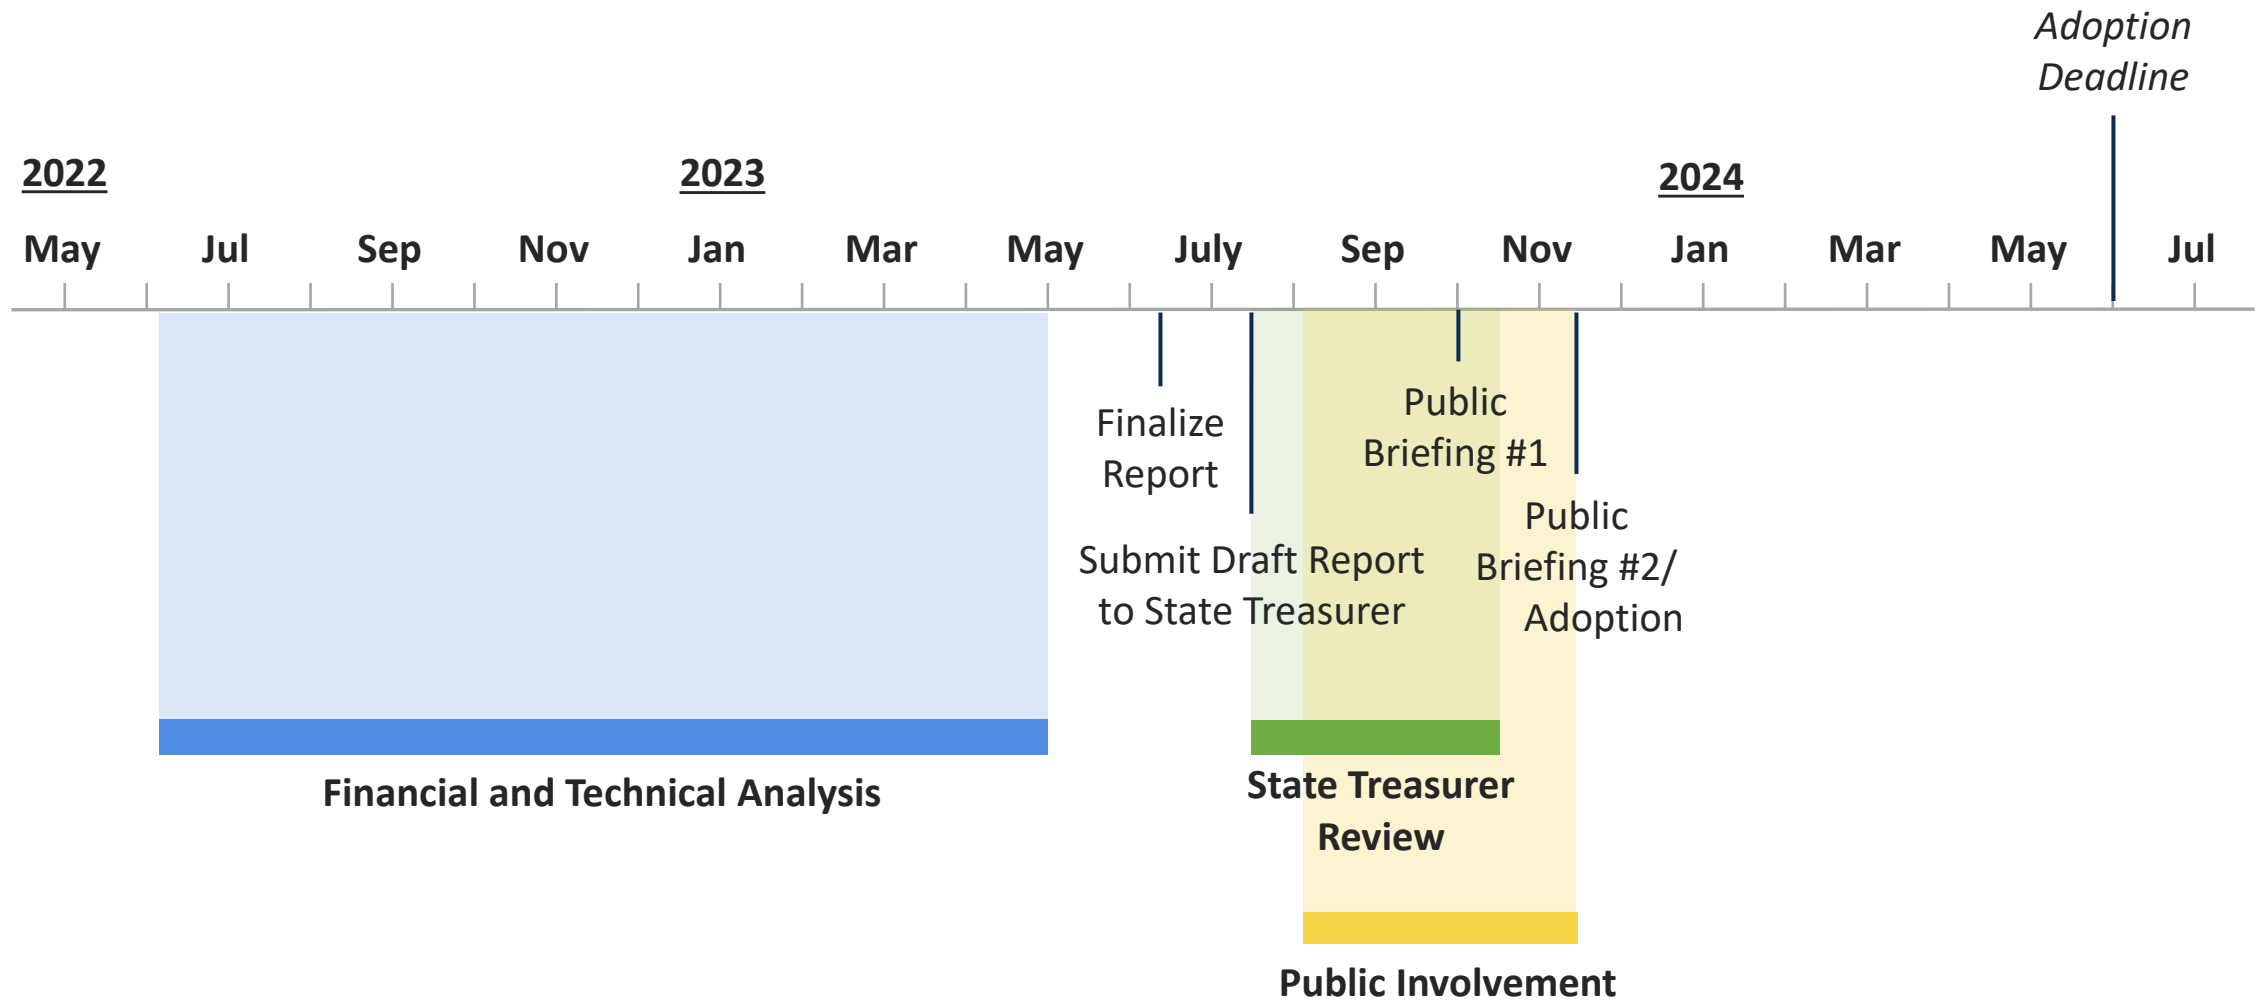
Adoption Deadline

2022

2023

2024

May Jul Sep Nov Jan Mar May July Sep Nov Jan Mar May Jul

Finalize Report

Public Briefing #1

Submit Draft Report to State Treasurer

Public Briefing #2/ Adoption

Financial and Technical Analysis

State Treasurer Review

Public Involvement